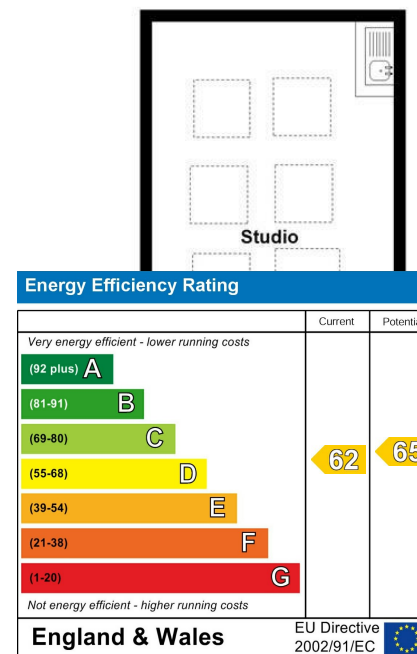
Studio

Energy Efficiency Rating

| | Current | Potenti |
|---|---|---|
| Very energy efficient - lower running costs | | |
| (92 plus) A | | |
| (81-91) B | | |
| (69-80) C | | |
| (55-68) D | 62 | 65 |
| (39-54) E | | |
| (21-38) F | | |
| (1-20) G | | |
| Not energy efficient - higher running costs | | |

England & Wales

EU Directive 2002/91/EC